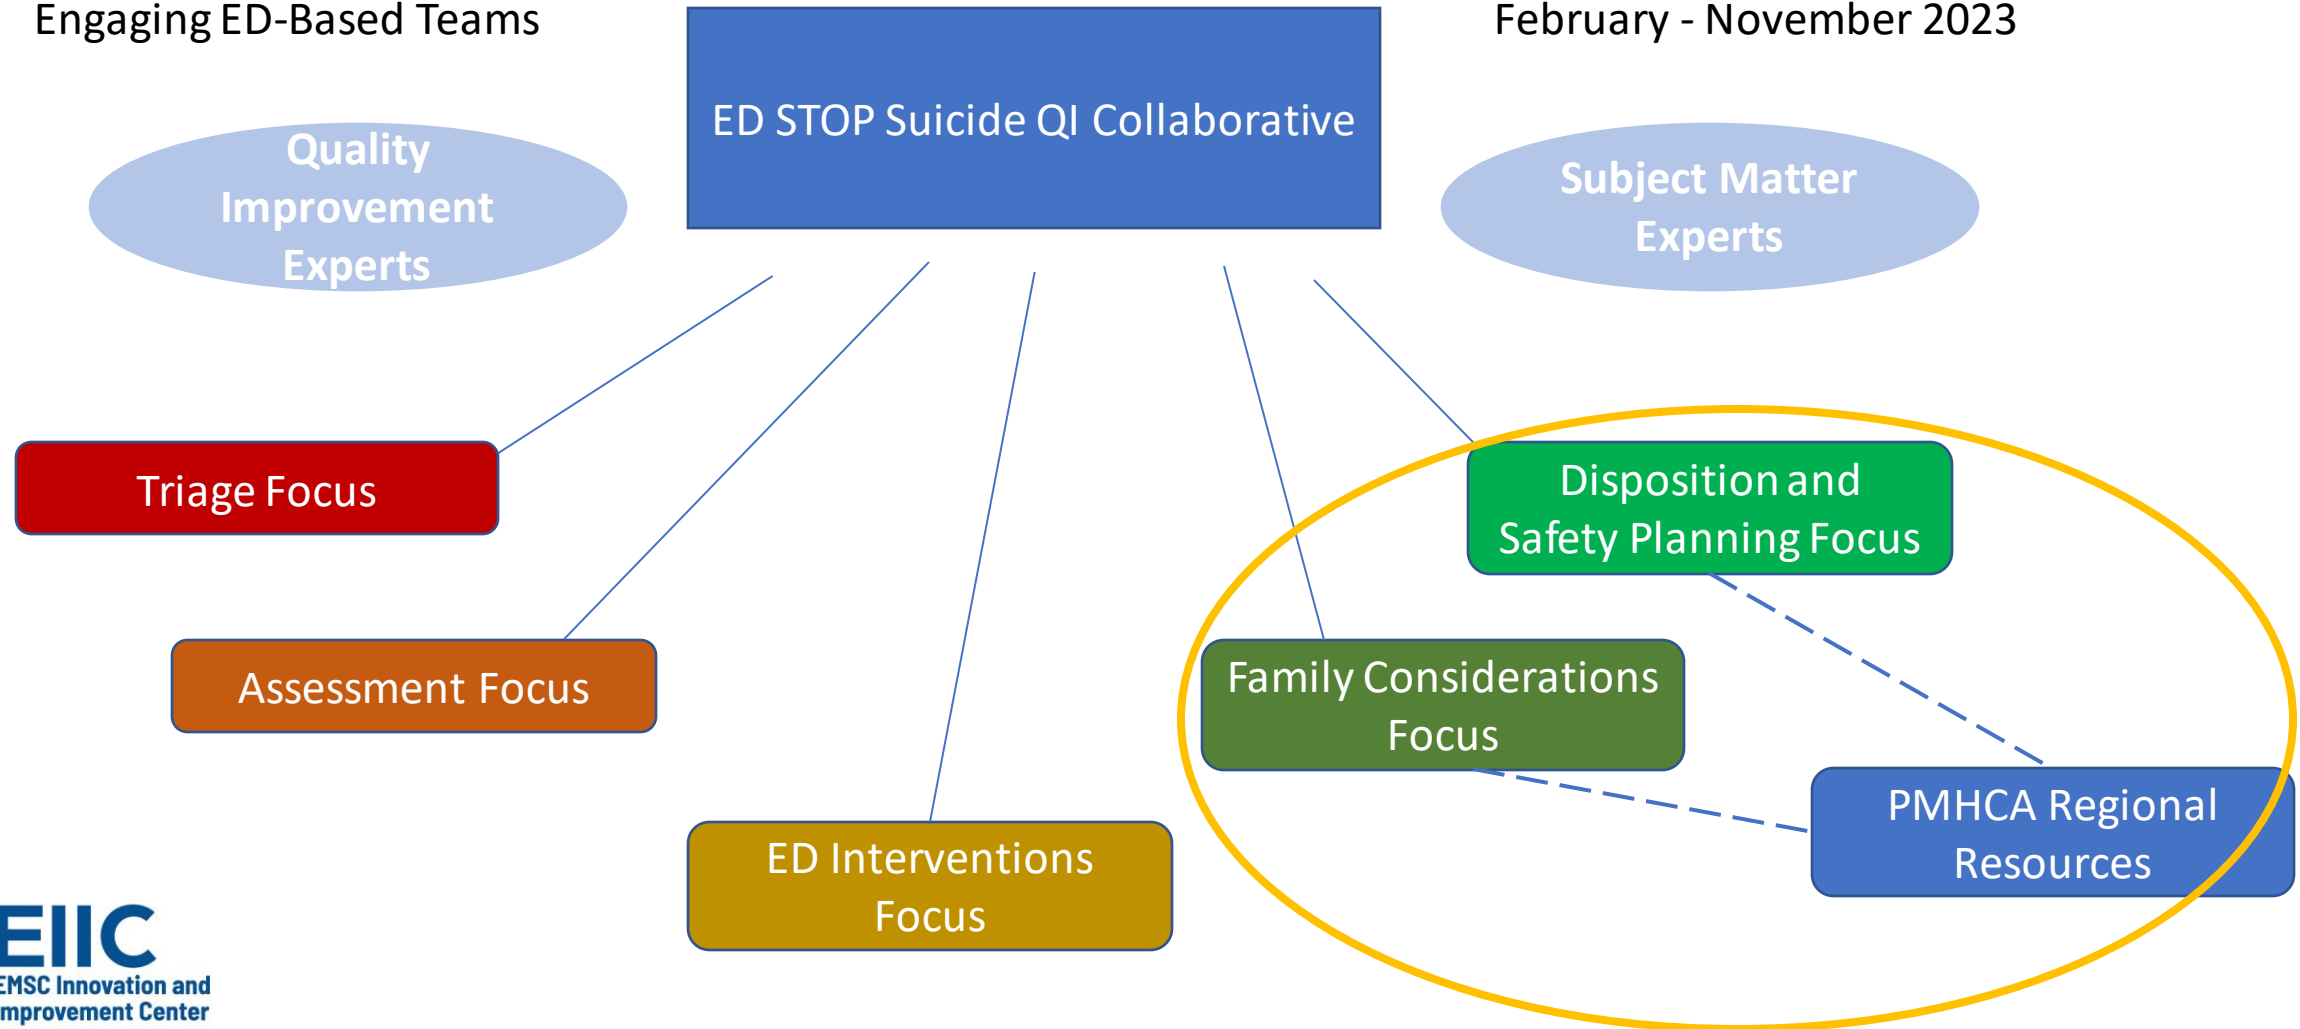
Engaging ED-Based Teams

ED STOP Suicide QI Collaborative

February - November 2023

Quality Improvement Experts

Subject Matter Experts

Triage Focus

Assessment Focus

ED Interventions Focus

Family Considerations Focus

Disposition and Safety Planning Focus

PMHCA Regional Resources

EIIC
EMSC Innovation and mprovement Center